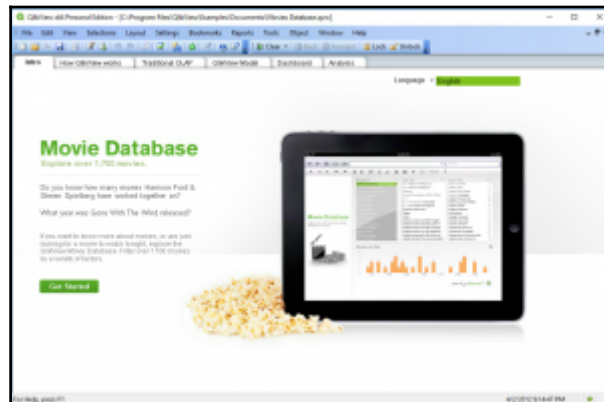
QlikView x64 Personal Edition - [C:\Program Files\QlikView\Examples\Documents\Movies Database.qvw]

File Edit View Selections Layout Settings Bookmarks Reports Tools Object Window Help

Clear Back Forward Lock Unlock

Intro How QlikView works Traditional OLAP QlikView Model Dashboard Analysis

Language English

Movie Database

Explore over 1,700 movies.

Do you know how many movies Harrison Ford & Steven Spielberg have worked together on?

What year was Gone With The Wind released?

If you want to know more about movies, or are just looking for a movie to watch tonight, explore the QlikView Movie Database. Filter over 1700 movies on a variety of factors.

Get Started

For Help, press F1

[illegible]